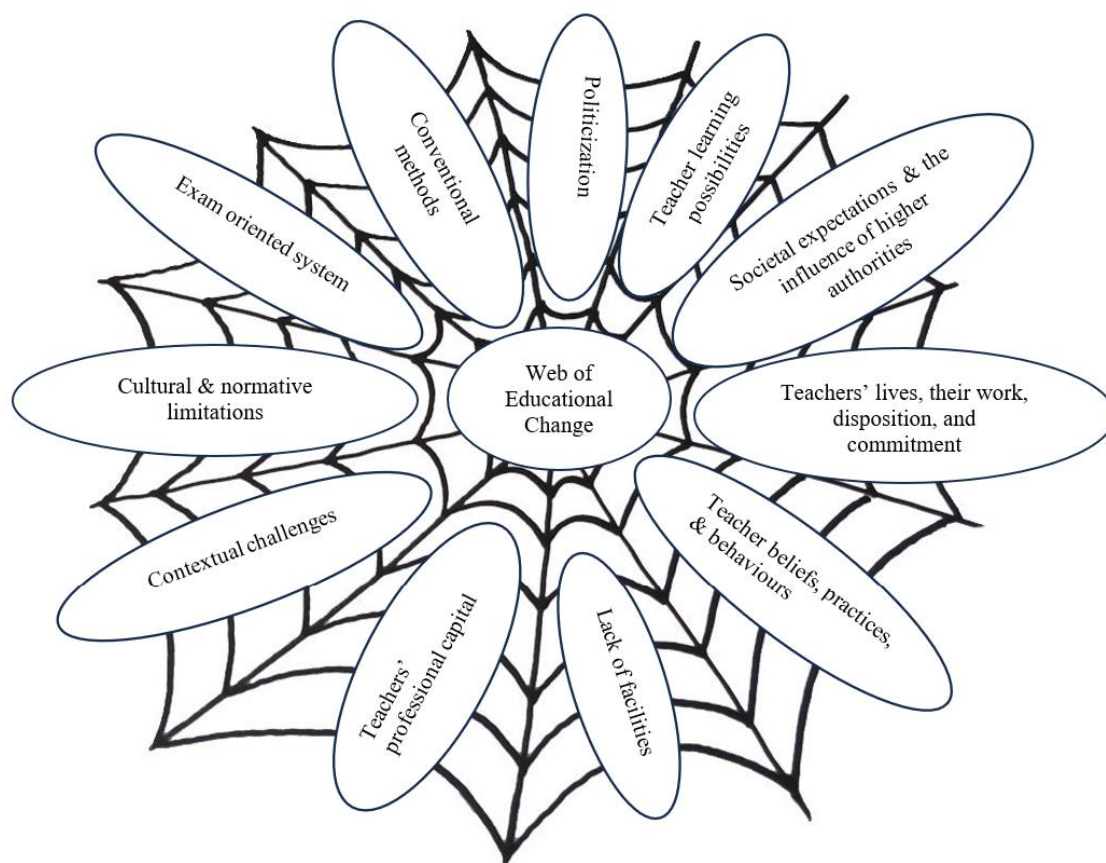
Web of Educational Change

Politicization

Teacher learning possibilities

Societal expectations & the influence of higher authorities

Teachers' lives, their work, disposition, and commitment

Teacher beliefs, practices, & behaviours

Lack of facilities

Teachers' professional capital

Contextual challenges

Cultural & normative limitations

Exam oriented system

Conventional methods